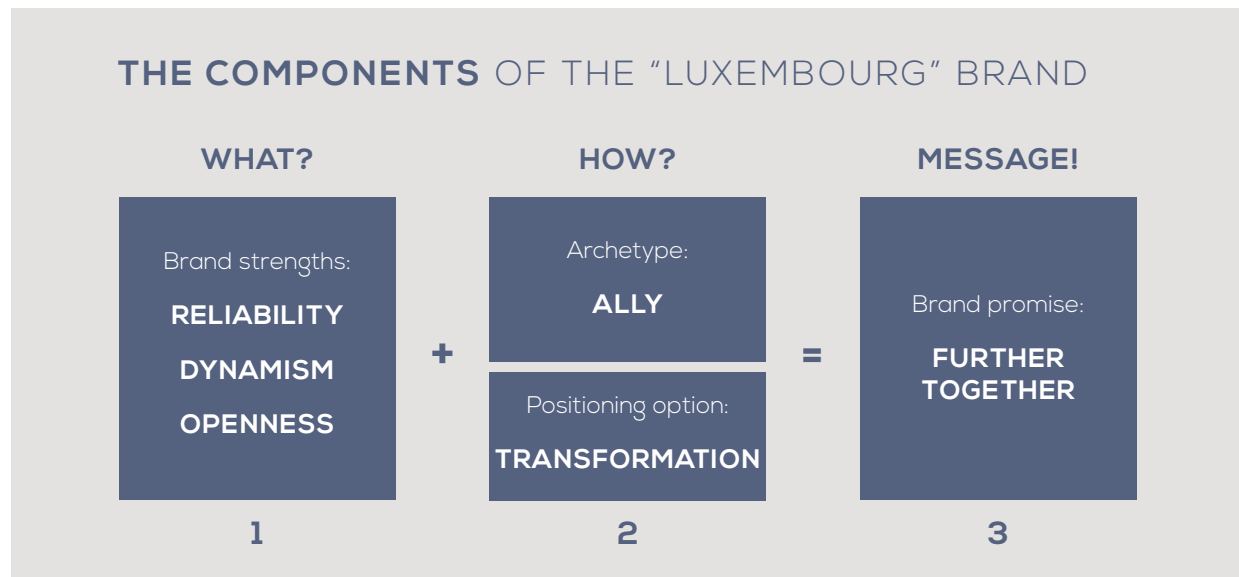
THE COMPONENTS OF THE "LUXEMBOURG" BRAND

WHAT?

Brand strengths:

RELIABILITY

DYNAMISM

OPENNESS

1

+

HOW?

Archetype:

ALLY

Positioning option:

TRANSFORMATION

2

=

MESSAGE!

Brand promise:

FURTHER TOGETHER

3